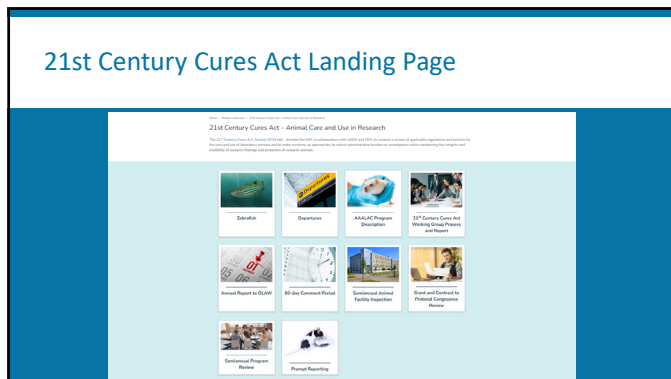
21st Century Cures Act Landing Page

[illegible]

21st Century Cures Act – Animal Care and Use in Research

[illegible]

Zebrafish

Departures

AAALAC Program Description

21st Century Cures Act Working Group Process and Report

Annual Report to OLAW

60-day Comment Period

Semiannual Animal Facility Inspection

Grant and Contract to Protocol Congruence Review

Semiannual Program Review

Prompt Reporting